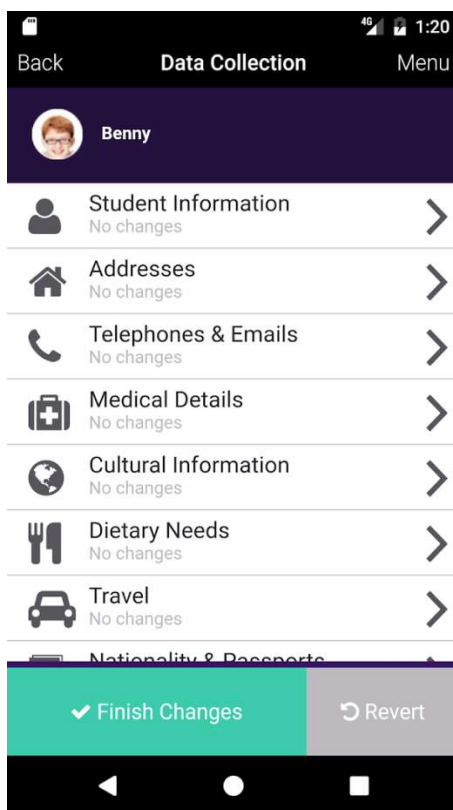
4G 1:20

Back Data Collection Menu

Benny

Student Information
No changes

Addresses
No changes

Telephones & Emails
No changes

Medical Details
No changes

Cultural Information
No changes

Dietary Needs
No changes

Travel
No changes

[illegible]

Finish Changes

Revert